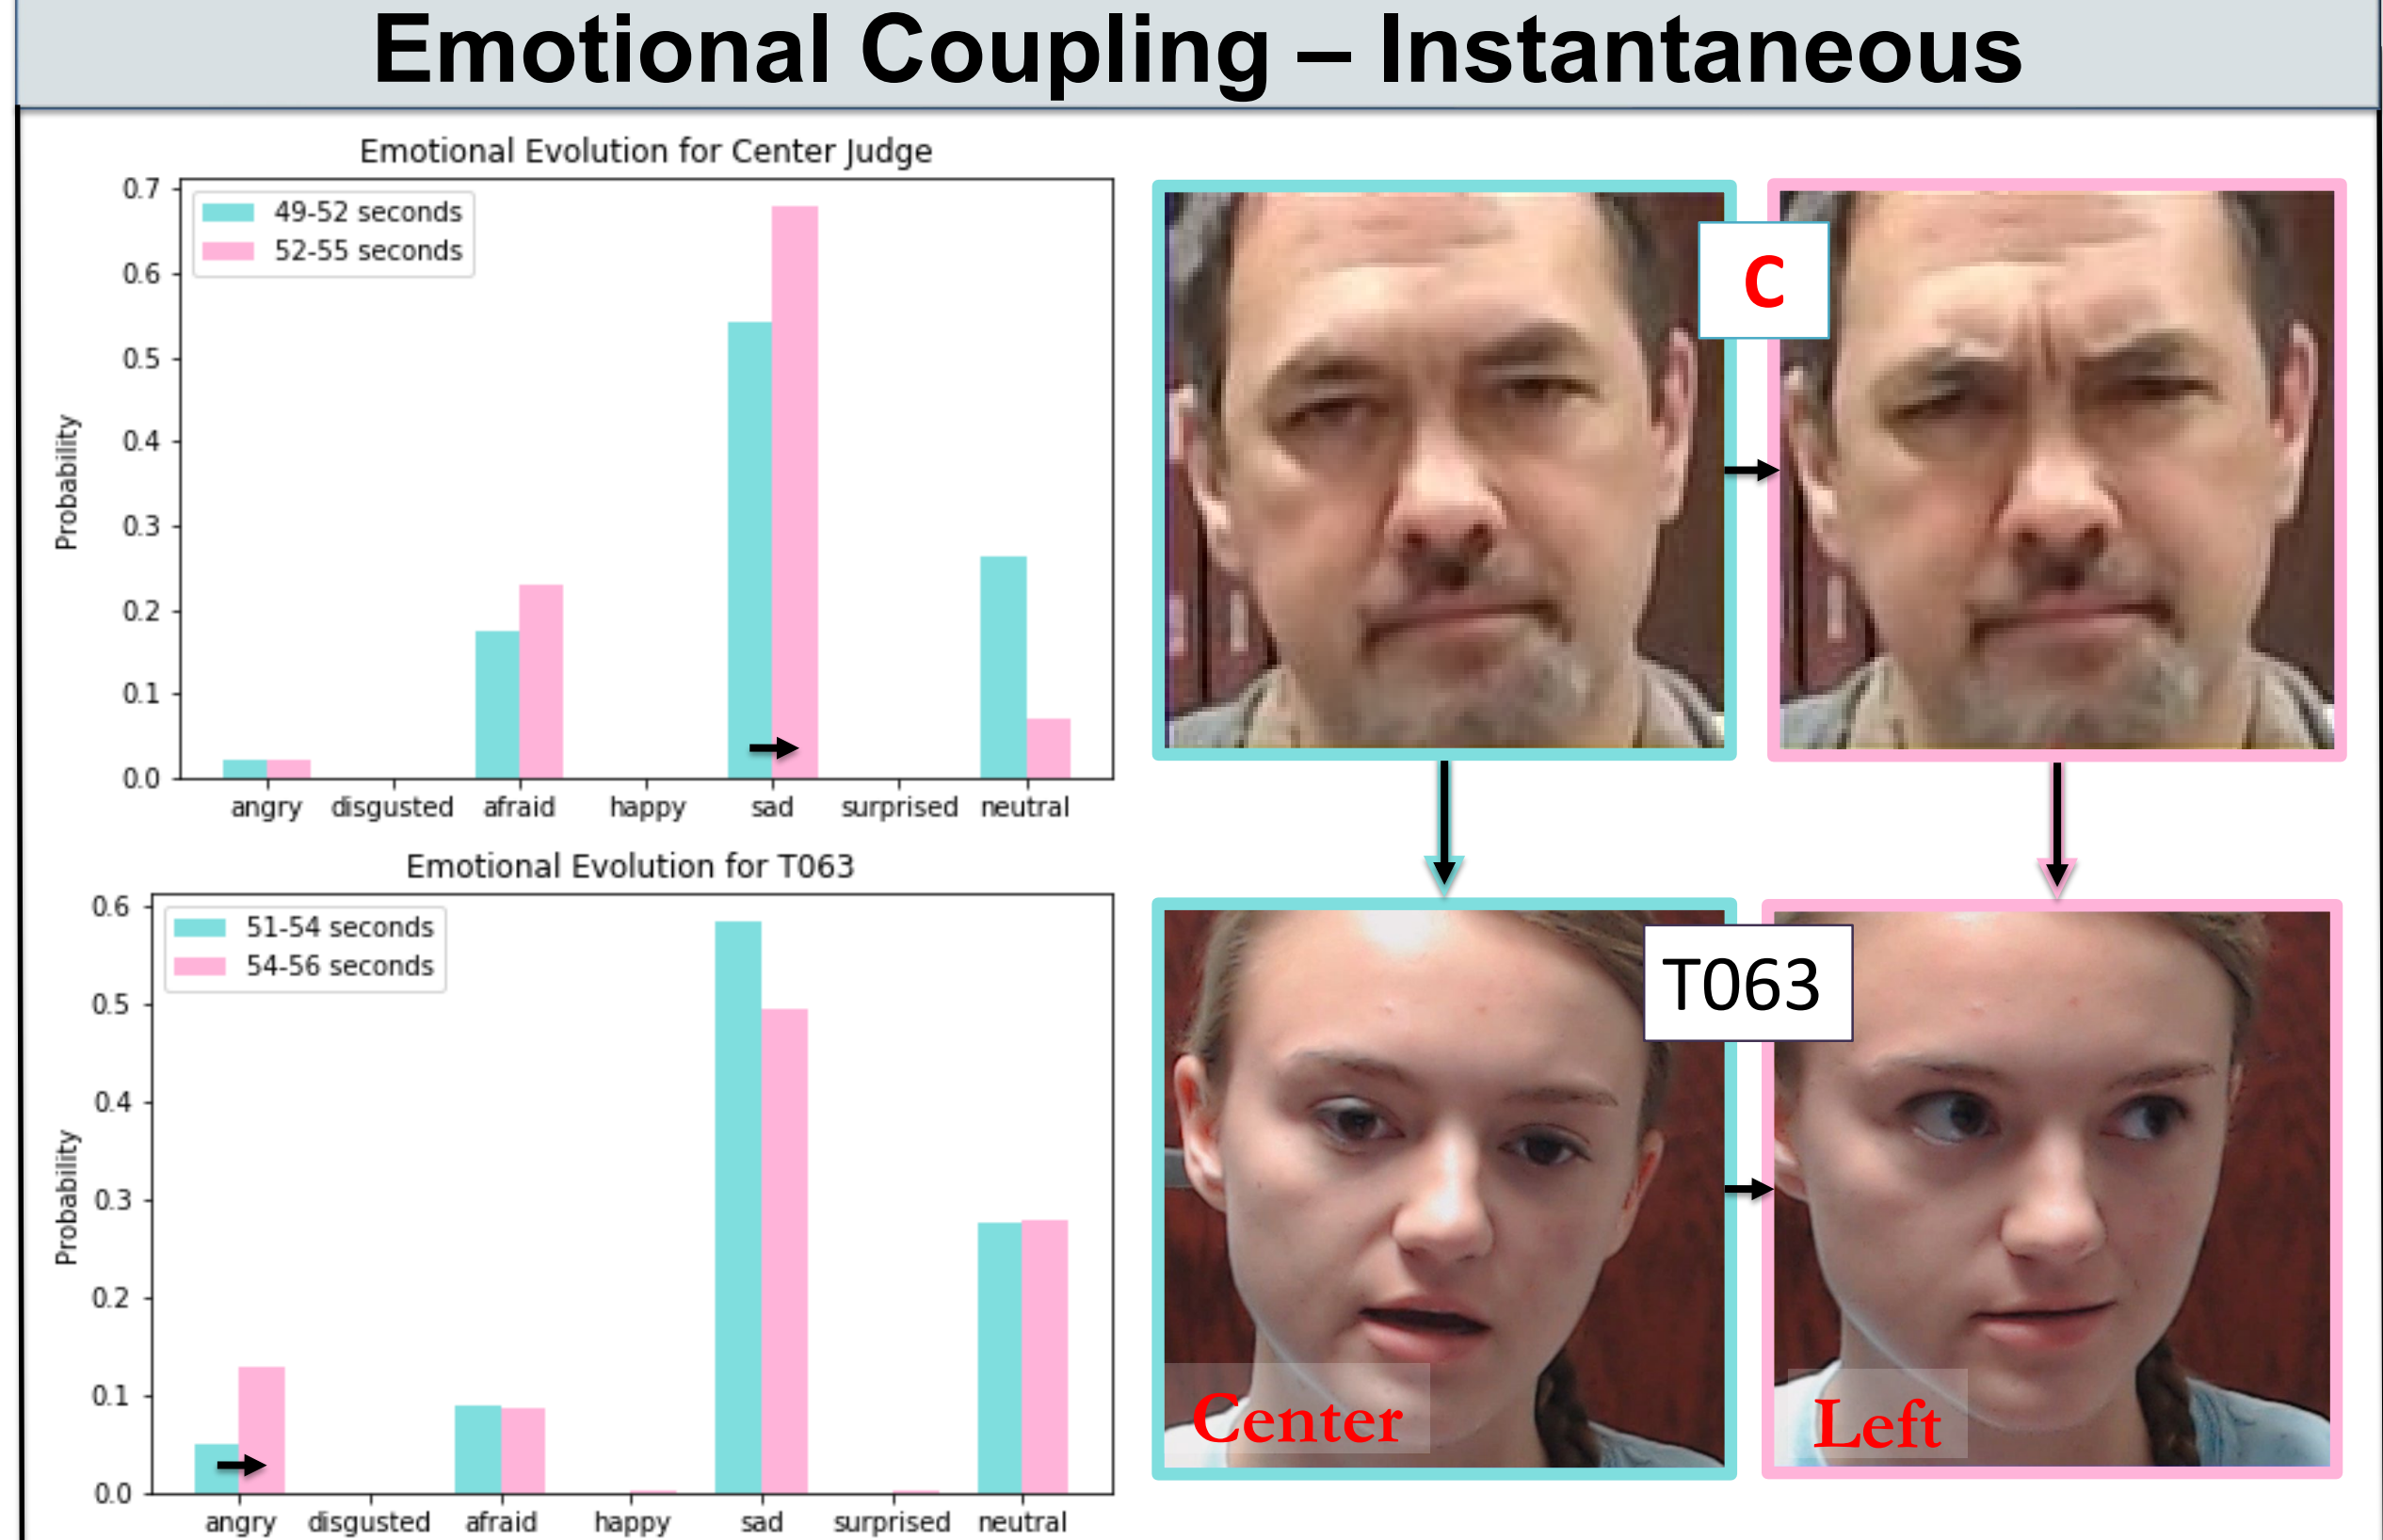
Emotional Coupling – Instantaneous

Emotional Evolution for Center Judge

49-52 seconds
52-55 seconds

Probability

0.7
0.6
0.5
0.4
0.3
0.2
0.1
0.0

angry disgusted afraid happy sad surprised neutral

Emotional Evolution for T063

51-54 seconds
54-56 seconds

Probability

0.6
0.5
0.4
0.3
0.2
0.1
0.0

angry disgusted afraid happy sad surprised neutral

C

T063

Center

Left